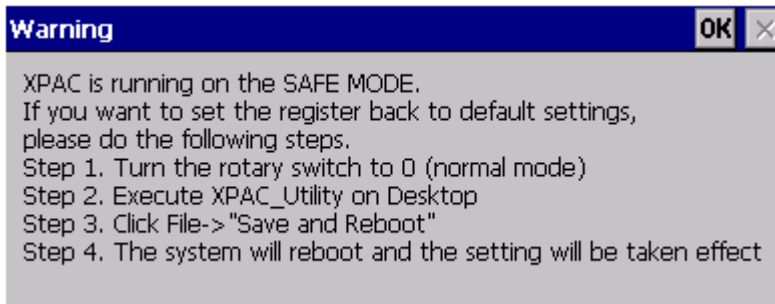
Warning
OK

XPAC is running on the SAFE MODE.
If you want to set the register back to default settings, please do the following steps.
Step 1. Turn the rotary switch to 0 (normal mode)
Step 2. Execute XPAC_Utility on Desktop
Step 3. Click File->"Save and Reboot"
Step 4. The system will reboot and the setting will be taken effect